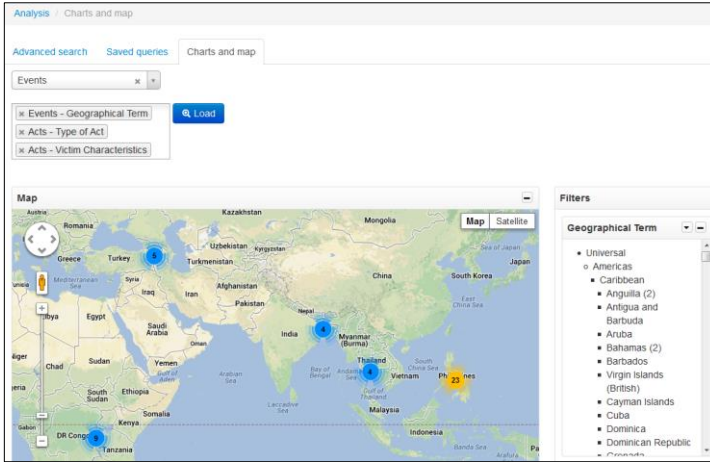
Analysis / Charts and map

Advanced search Saved queries Charts and map

Events × ▾

× Events - Geographical Term
× Acts - Type of Act
× Acts - Victim Characteristics

Load

Map −

Map Satellite

Austria Romania Kazakhstan Mongolia Greece Turkey Uzbekistan Kyrgyzstan Turkmenistan Japan Syria Iraq Iran Afghanistan China South Korea Tunisia Mediterranean Sea Libya Egypt Pakistan Nepal East China Sea Saudi Arabia Oman India Myanmar (Burma) Niger Chad Sudan Yemen Arabian Sea Bay of Bengal Andaman Sea Thailand Vietnam South China Sea Philippines Nigeria South Sudan Ethiopia Somalia Gulf of Thailand Laccadive Sea Malaysia Gabon DR Congo Kenya Tanzania Indonesia

5 4 4 23 9

Filters

Geographical Term

• Universal
○ Americas
■ Caribbean
■ Anguilla (2)
■ Antigua and Barbuda
■ Aruba
■ Bahamas (2)
■ Barbados
■ Virgin Islands (British)
■ Cayman Islands
■ Cuba
■ Dominica
■ Dominican Republic
■ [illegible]